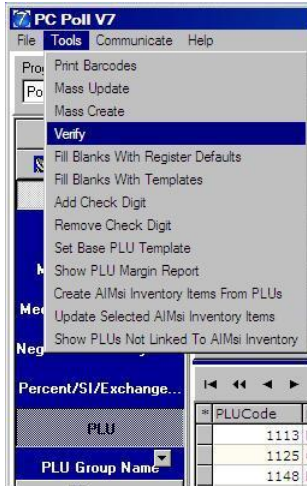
PC Poll V7
File Tools Communicate Help
Pro
Po
Print Barcodes
Mass Update
Mass Create
Verify
Fill Blanks With Register Defaults
Fill Blanks With Templates
Add Check Digit
Remove Check Digit
Set Base PLU Template
Show PLU Margin Report
Create AIMsi Inventory Items From PLUs
Update Selected AIMsi Inventory Items
Show PLUs Not Linked To AIMsi Inventory
M
Me
Neg
Percent/SI/Exchange...
PLU
PLU Group Name
PLUCode
1113
1125
1148